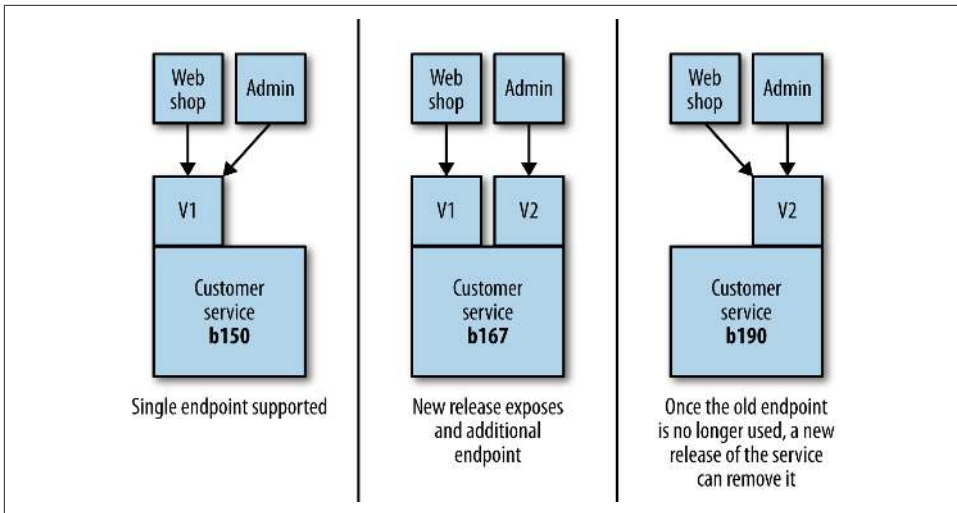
Web shop

Admin

V1

Customer service **b150**

Single endpoint supported

Web shop

Admin

V1

V2

Customer service **b167**

New release exposes and additional endpoint

Web shop

Admin

V2

Customer service **b190**

Once the old endpoint is no longer used, a new release of the service can remove it